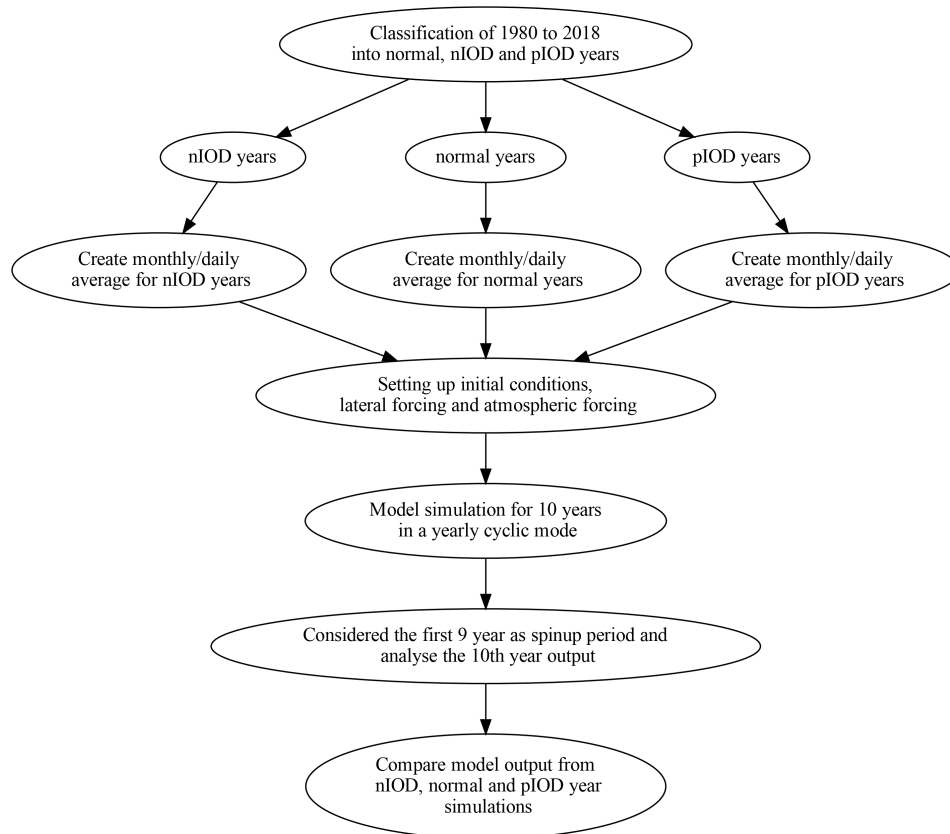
Classification of 1980 to 2018
into normal, nIOD and pIOD years

nIOD years

normal years

pIOD years

Create monthly/daily
average for nIOD years

Create monthly/daily
average for normal years

Create monthly/daily
average for pIOD years

Setting up initial conditions,
lateral forcing and atmospheric forcing

Model simulation for 10 years
in a yearly cyclic mode

Considered the first 9 year as spinup period and
analyse the 10th year output

Compare model output from
nIOD, normal and pIOD year
simulations